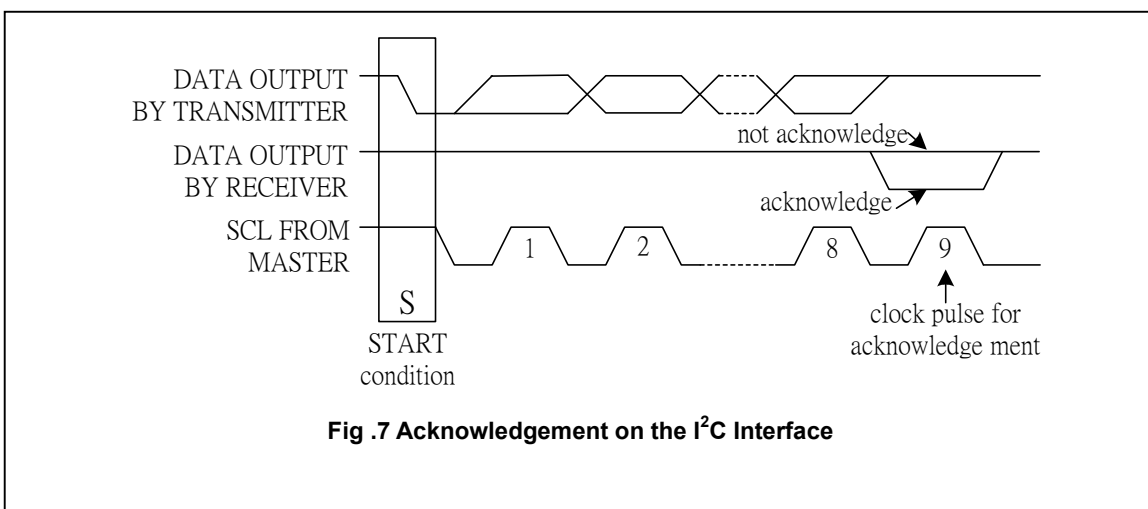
DATA OUTPUT BY TRANSMITTER

not acknowledge

DATA OUTPUT BY RECEIVER

acknowledge

SCL FROM MASTER

1

2

8

9

S

START condition

clock pulse for acknowledge ment

Fig .7 Acknowledgement on the $I^2C$ Interface